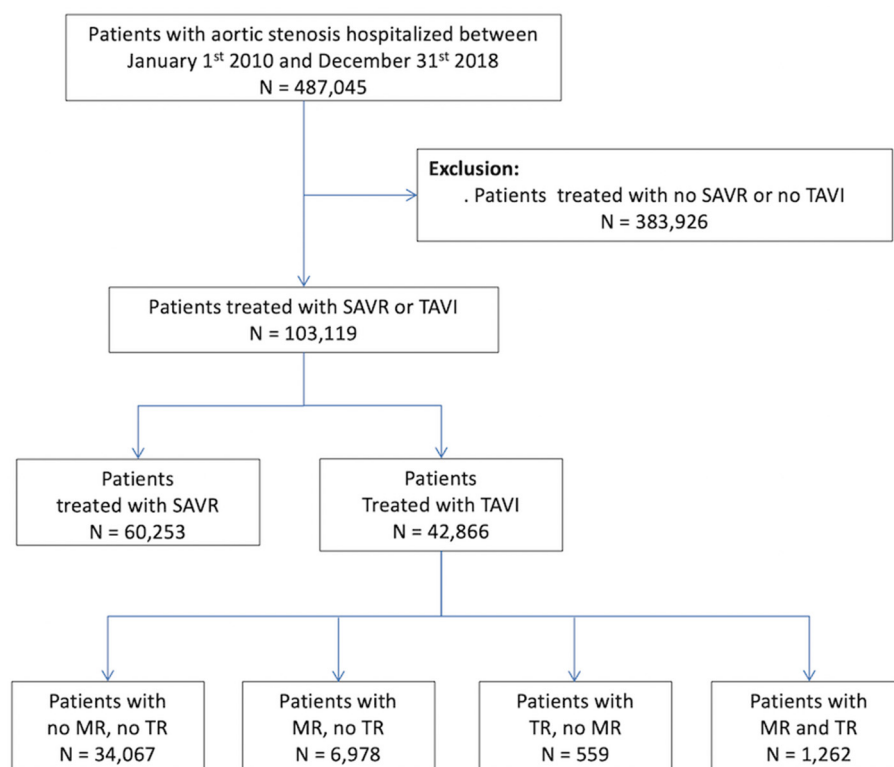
Patients with aortic stenosis hospitalized between January 1$^{st}$ 2010 and December 31$^{st}$ 2018
N = 487,045

Exclusion:
. Patients treated with no SAVR or no TAVI
N = 383,926

Patients treated with SAVR or TAVI
N = 103,119

Patients treated with SAVR
N = 60,253

Patients Treated with TAVI
N = 42,866

Patients with no MR, no TR
N = 34,067

Patients with MR, no TR
N = 6,978

Patients with TR, no MR
N = 559

Patients with MR and TR
N = 1,262